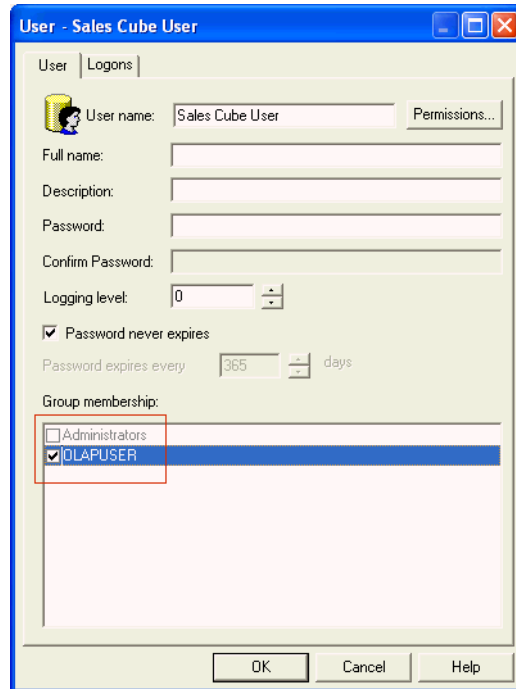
User - Sales Cube User

User | Logons

User name: Sales Cube User
Permissions...

Full name:

Description:

Password:

Confirm Password:

Logging level: 0

☑ Password never expires

Password expires every 365 days

Group membership:

☐ Administrators
☑ OLAPUSER

OK
Cancel
Help